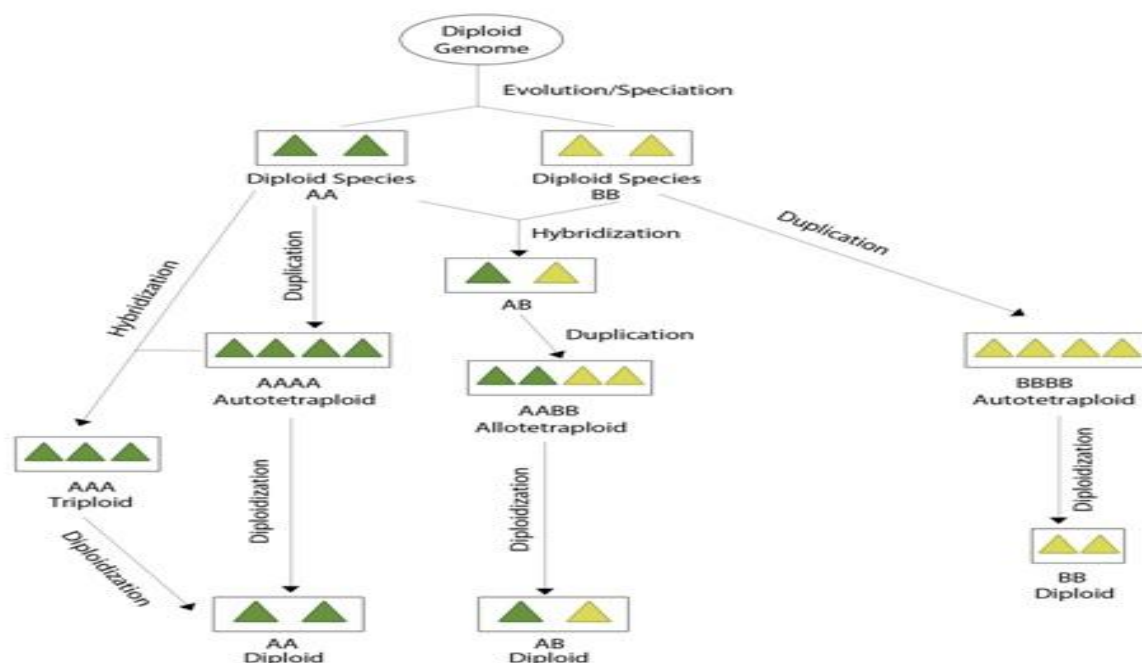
Diploid Genome

Evolution/Speciation

Diploid Species AA

Diploid Species BB

Hybridization

Duplication

Hybridization

Duplication

AB

Duplication

AAAA Autotetraploid

AABB Allotetraploid

BBBB Autotetraploid

AAA Triploid

Diploidization

Diploidization

Diploidization

Diploidization

BB Diploid

AA Diploid

AB Diploid